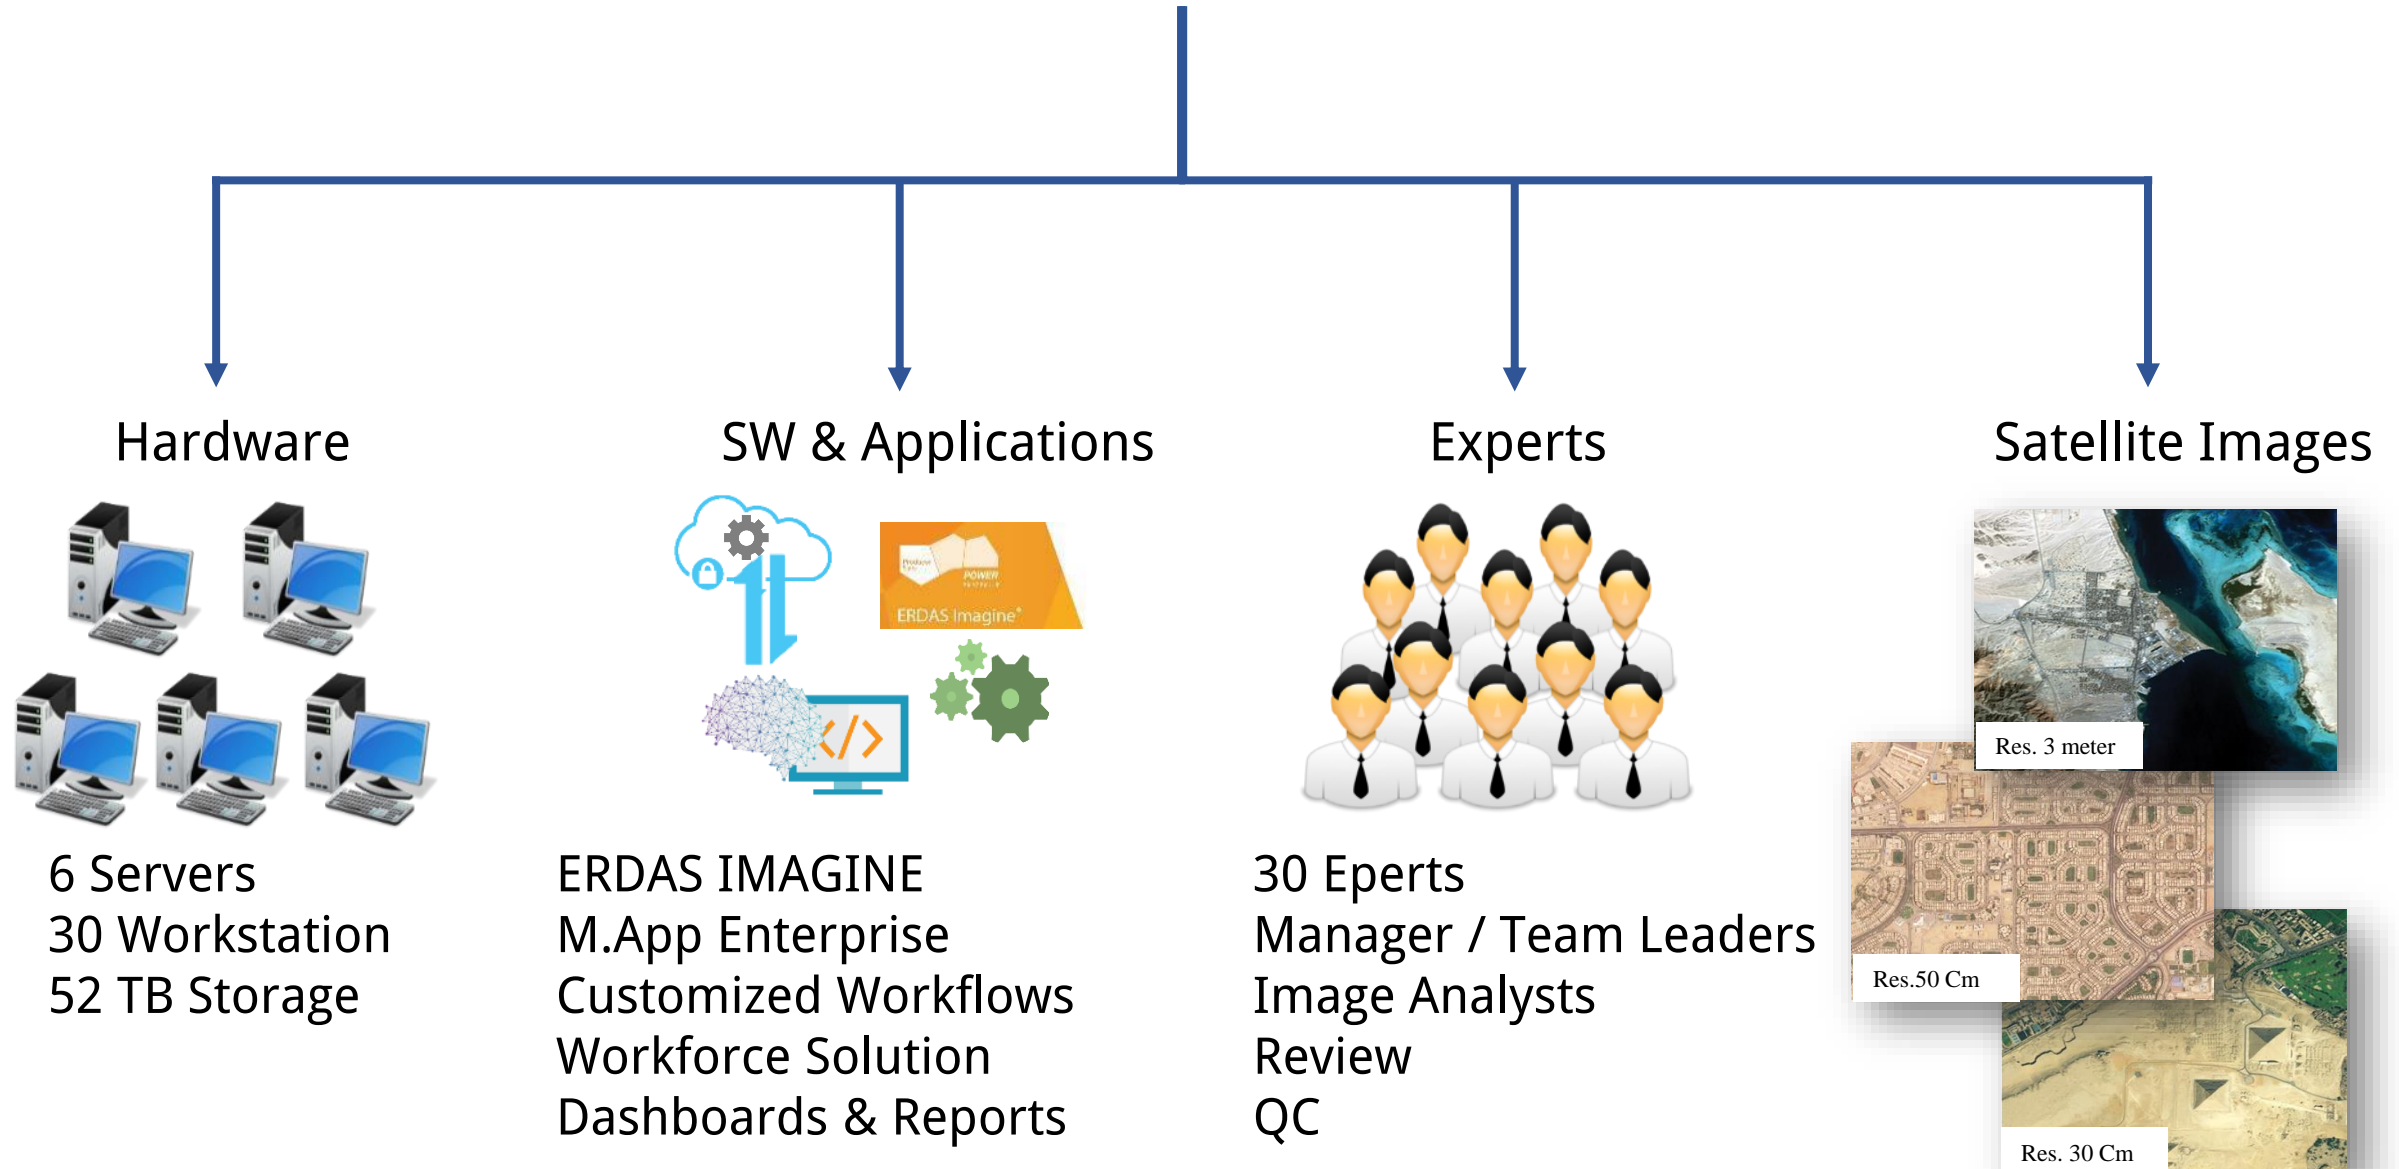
Hardware

6 Servers
30 Workstation
52 TB Storage

SW & Applications

ERDAS Imagine

ERDAS IMAGINE
M.App Enterprise
Customized Workflows
Workforce Solution
Dashboards & Reports

Experts

30 Eperts
Manager / Team Leaders
Image Analysts
Review
QC

Satellite Images

Res. 3 meter

Res.50 Cm

Res. 30 Cm